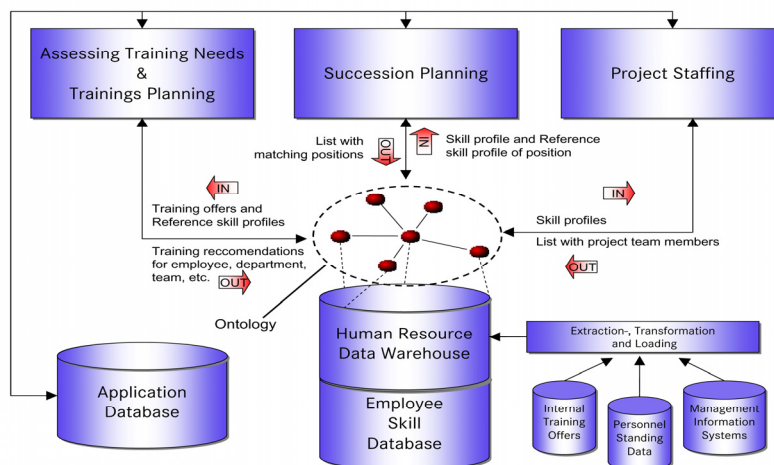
Assessing Training Needs & Trainings Planning

Succession Planning

Project Staffing

List with matching positions

OUT

IN

Skill profile and Reference skill profile of position

IN

Training offers and Reference skill profiles

Training recomendations for employee, department, team, etc.

OUT

IN

Skill profiles

List with project team members

OUT

Ontology

Human Resource Data Warehouse

Extraction-, Transformation and Loading

Application Database

Employee Skill Database

Internal Training Offers

Personnel Standing Data

Management Information Systems